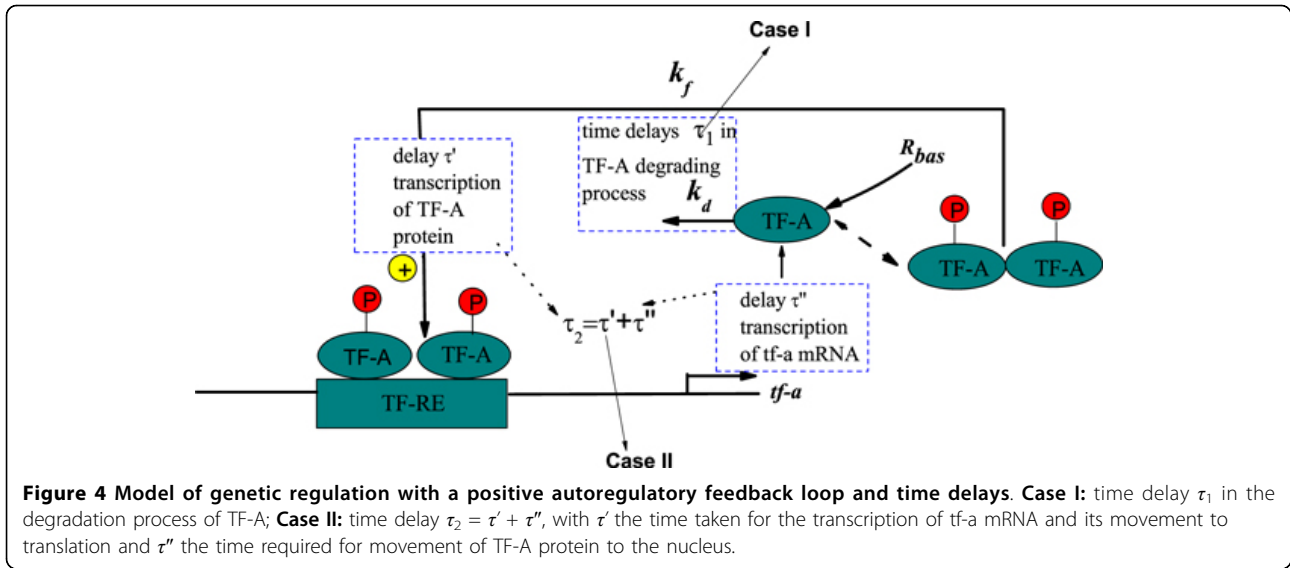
Case I

$k_f$

time delays $\tau_1$ in TF-A degrading process

delay τ' transcription of TF-A protein

$R_{bas}$

$k_d$

TF-A

P

TF-A

P

TF-A

+

P

TF-A

P

TF-A

$\tau_2 = \tau' + \tau''$

delay τ" transcription of tf-a mRNA

TF-RE

tf-a

Case II

**Figure 4 Model of genetic regulation with a positive autoregulatory feedback loop and time delays**. **Case I:** time delay $\tau_1$ in the degradation process of TF-A; **Case II:** time delay $\tau_2 = \tau' + \tau''$, with $\tau'$ the time taken for the transcription of tf-a mRNA and its movement to translation and $\tau''$ the time required for movement of TF-A protein to the nucleus.